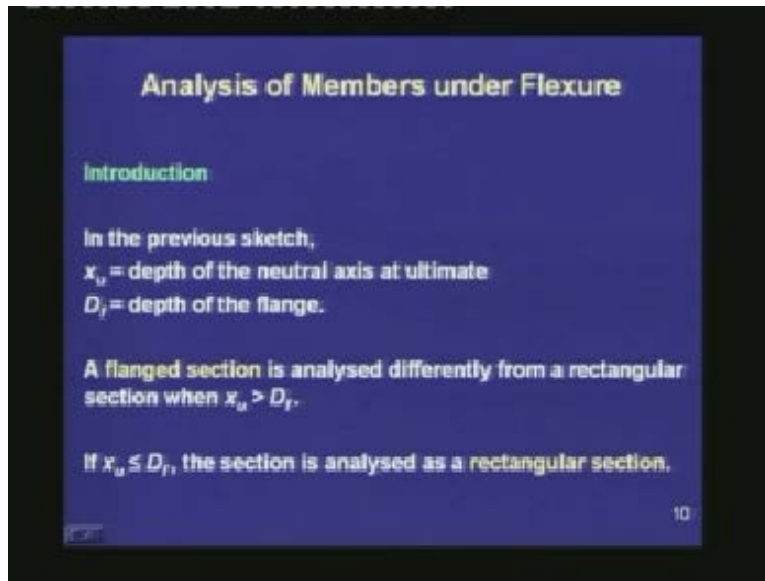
Analysis of Members under Flexure

Introduction

In the previous sketch,
$x_u$ = depth of the neutral axis at ultimate
$D_f$ = depth of the flange.

A flanged section is analysed differently from a rectangular section when $x_u > D_f$.

If $x_u \leq D_f$, the section is analysed as a rectangular section.

10